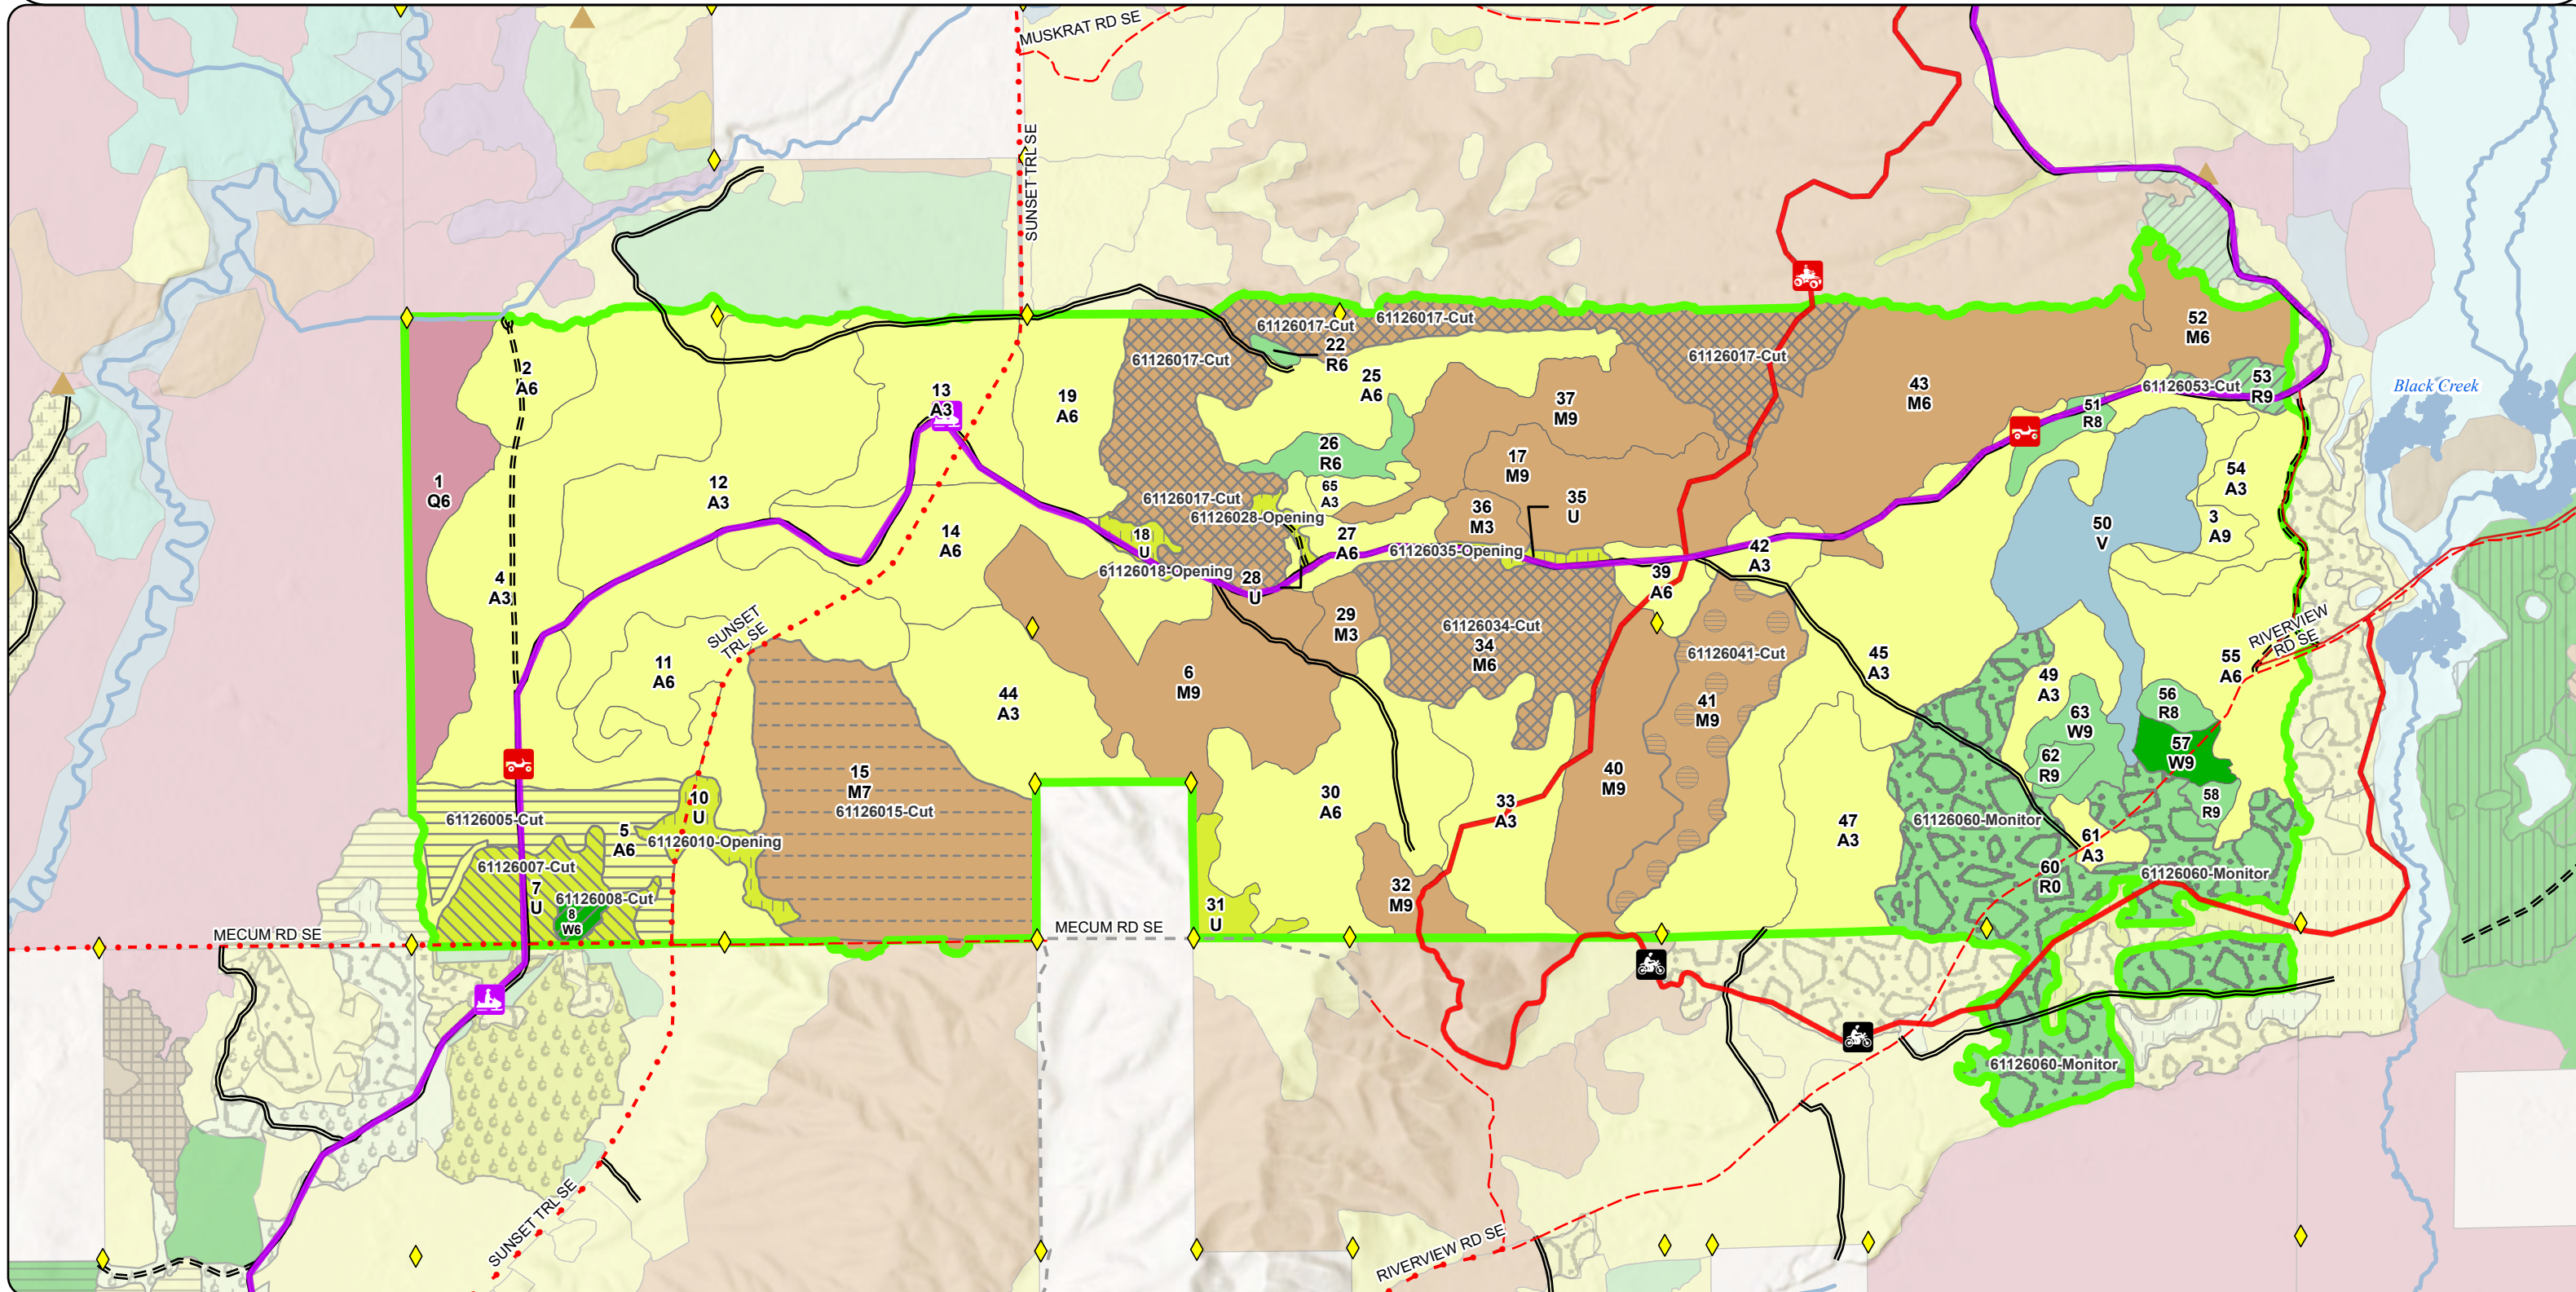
MUSKRAT RD SE

SUNSET TRL SE

Black Creek

1
Q6

2
A6

4
A3

12
A3

13
A3

14
A6

11
A6

SUNSET TRL SE

19
A6

61126017-Cut

61126017-Cut

22
R6

61126017-Cut

25
A6

26
R6

65
A3

61126017-Cut

61126028-Opening

18
U

61126018-Opening

28
U

27
A6

37
M9

17
M9

36
M3

35
U

61126035-Opening

61126017-Cut

43
M6

52
M6

51
R8

61126053-Cut

53
R9

54
A3

3
A9

50
V

42
A3

39
A6

29
M3

61126034-Cut
34
M6

61126041-Cut

41
M9

45
A3

49
A3

63
W9

62
R9

56
R8

57
W9

58
R9

55
A6

RIVERVIEW RD SE

6
M9

44
A3

15
M7
61126015-Cut

10
U

61126010-Opening

5
A6

61126005-Cut

61126007-Cut

7
U

61126008-Cut

8
W6

MECUM RD SE

MECUM RD SE

31
U

30
A6

32
M9

33
A3

40
M9

47
A3

61126060-Monitor

61
A3

60
R0

61126060-Monitor

61126060-Monitor

SUNSET TRL SE

RIVERVIEW RD SE